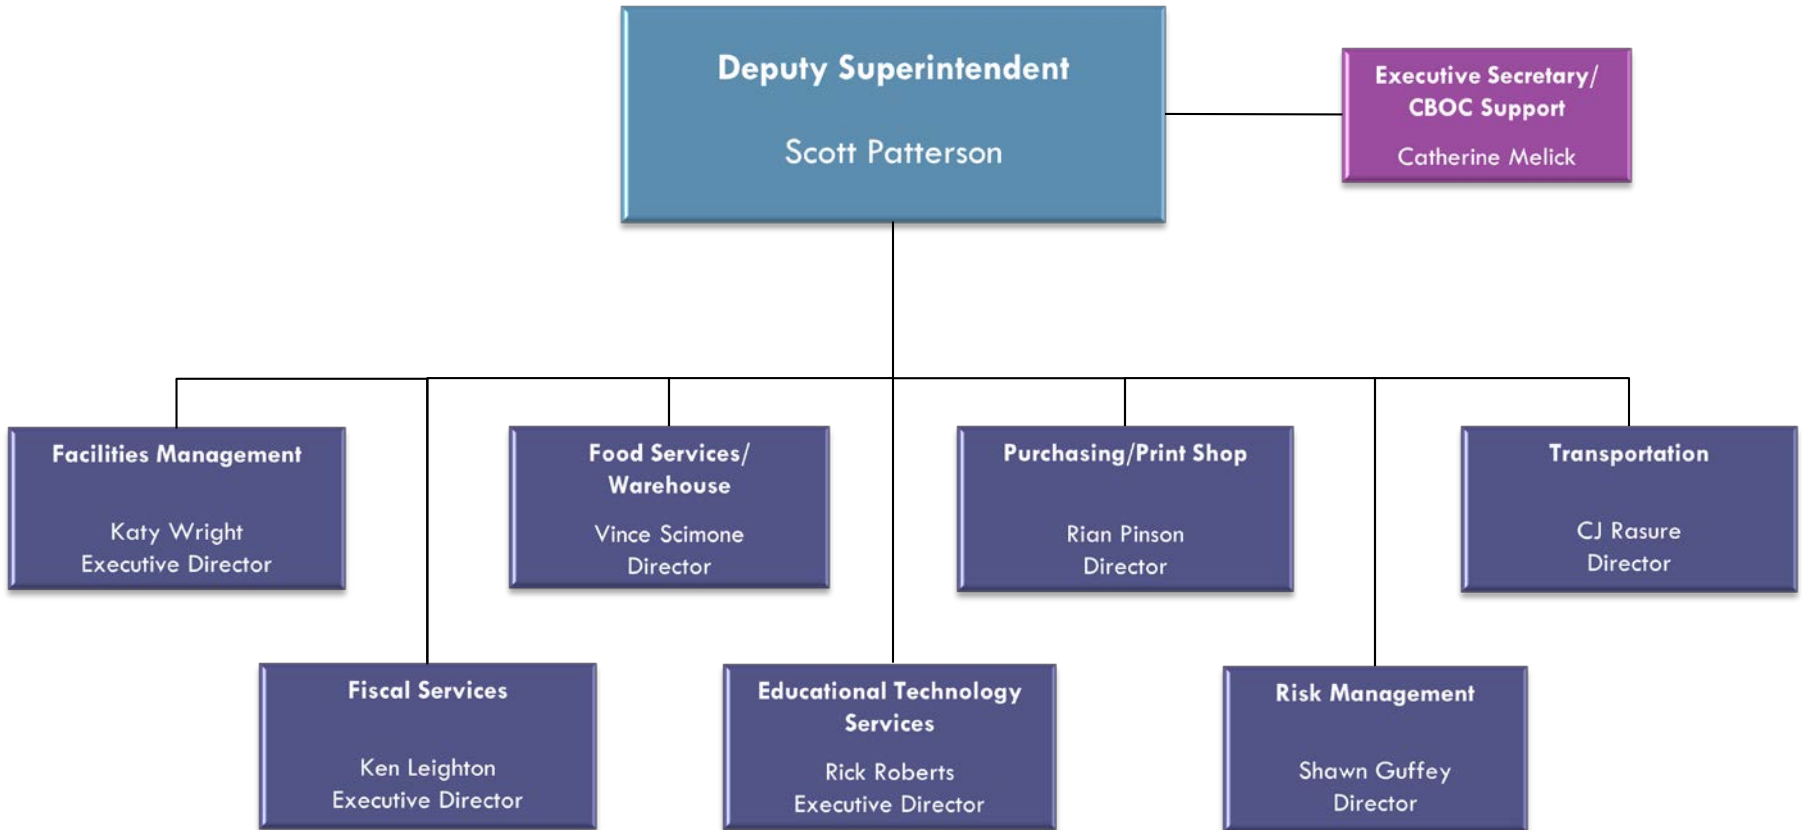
Deputy Superintendent

Scott Patterson

Executive Secretary/ CBOC Support

Catherine Melick

Facilities Management

Katy Wright
Executive Director

Food Services/ Warehouse

Vince Scimone
Director

Purchasing/Print Shop

Rian Pinson
Director

Transportation

CJ Rasure
Director

Fiscal Services

Ken Leighton
Executive Director

Educational Technology Services

Rick Roberts
Executive Director

Risk Management

Shawn Guffey
Director